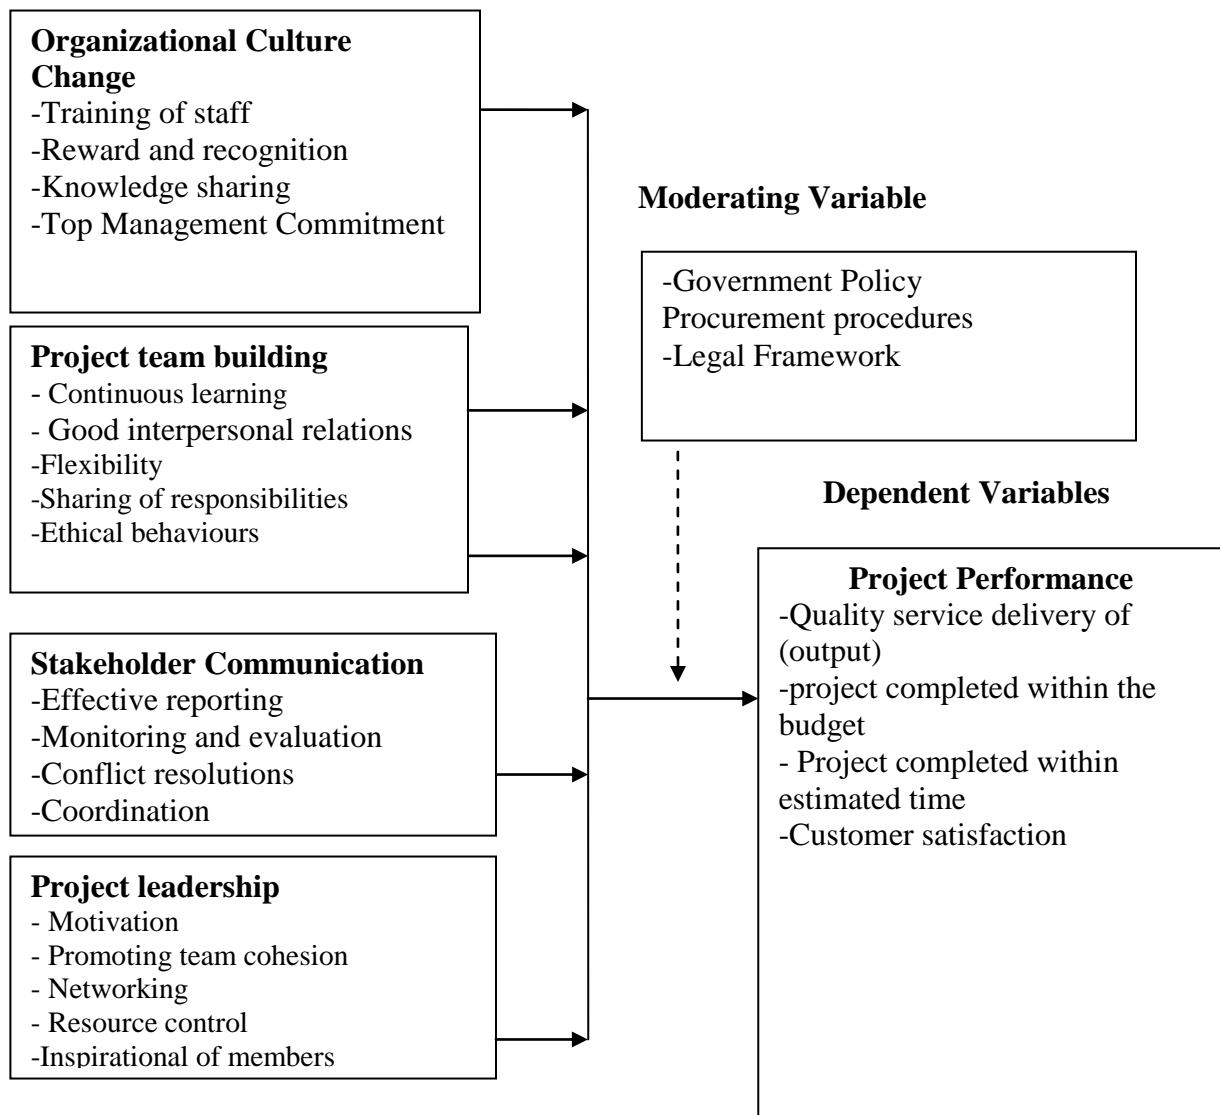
**Organizational Culture Change**
-Training of staff
-Reward and recognition
-Knowledge sharing
-Top Management Commitment

**Project team building**
- Continuous learning
- Good interpersonal relations
-Flexibility
-Sharing of responsibilities
-Ethical behaviours

**Stakeholder Communication**
-Effective reporting
-Monitoring and evaluation
-Conflict resolutions
-Coordination

**Project leadership**
- Motivation
- Promoting team cohesion
- Networking
- Resource control
-Inspirational of members

**Moderating Variable**

-Government Policy
Procurement procedures
-Legal Framework

**Dependent Variables**

**Project Performance**
-Quality service delivery of (output)
-project completed within the budget
- Project completed within estimated time
-Customer satisfaction